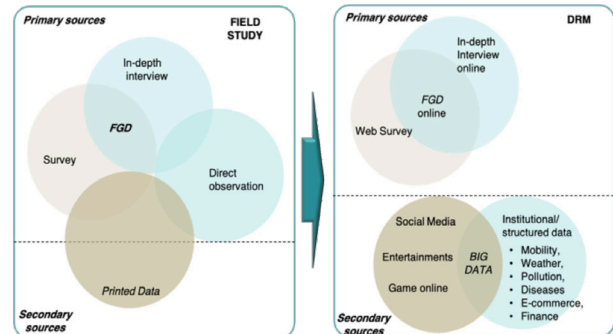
Primary sources

FIELD STUDY

In-depth interview

FGD

Survey

Direct observation

Printed Data

Secondary sources

Primary sources

DRM

In-depth Interview online

FGD online

Web Survey

Social Media

Entertainments

Game online

BIG DATA

Institutional/ structured data
• Mobility,
• Weather,
• Pollution,
• Diseases
• E-commerce,
• Finance

Secondary sources